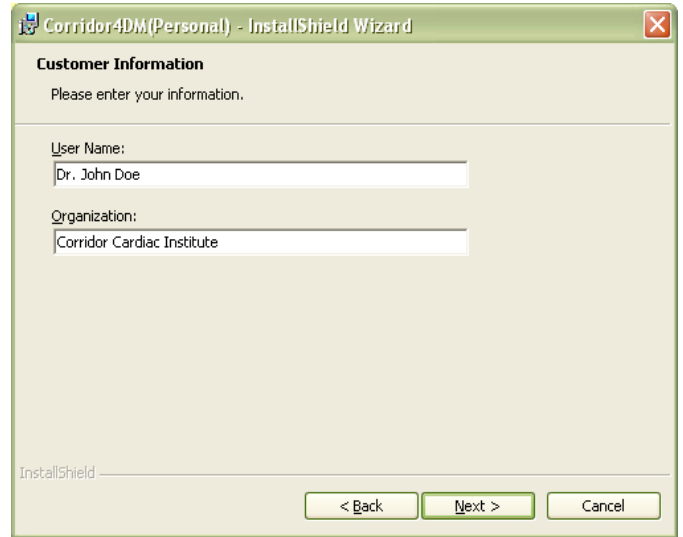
Corridor4DM(Personal) - InstallShield Wizard

Customer Information

Please enter your information.

User Name:

Dr. John Doe

Organization:

Corridor Cardiac Institute

InstallShield

< Back

Next >

Cancel